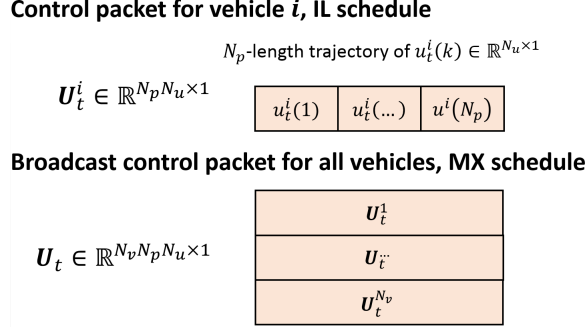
**Control packet for vehicle $i$, IL schedule**

$N_p$-length trajectory of $u_t^i(k) \in \mathbb{R}^{N_u \times 1}$

$\boldsymbol{U}_t^i \in \mathbb{R}^{N_p N_u \times 1}$

| $u_t^i(1)$ | $u_t^i(\ldots)$ | $u^i(N_p)$ |
|---|---|---|

**Broadcast control packet for all vehicles, MX schedule**

$\boldsymbol{U}_t \in \mathbb{R}^{N_v N_p N_u \times 1}$

| $\boldsymbol{U}_t^1$ |
|---|
| $\boldsymbol{U}_t^{\cdots}$ |
| $\boldsymbol{U}_t^{N_v}$ |